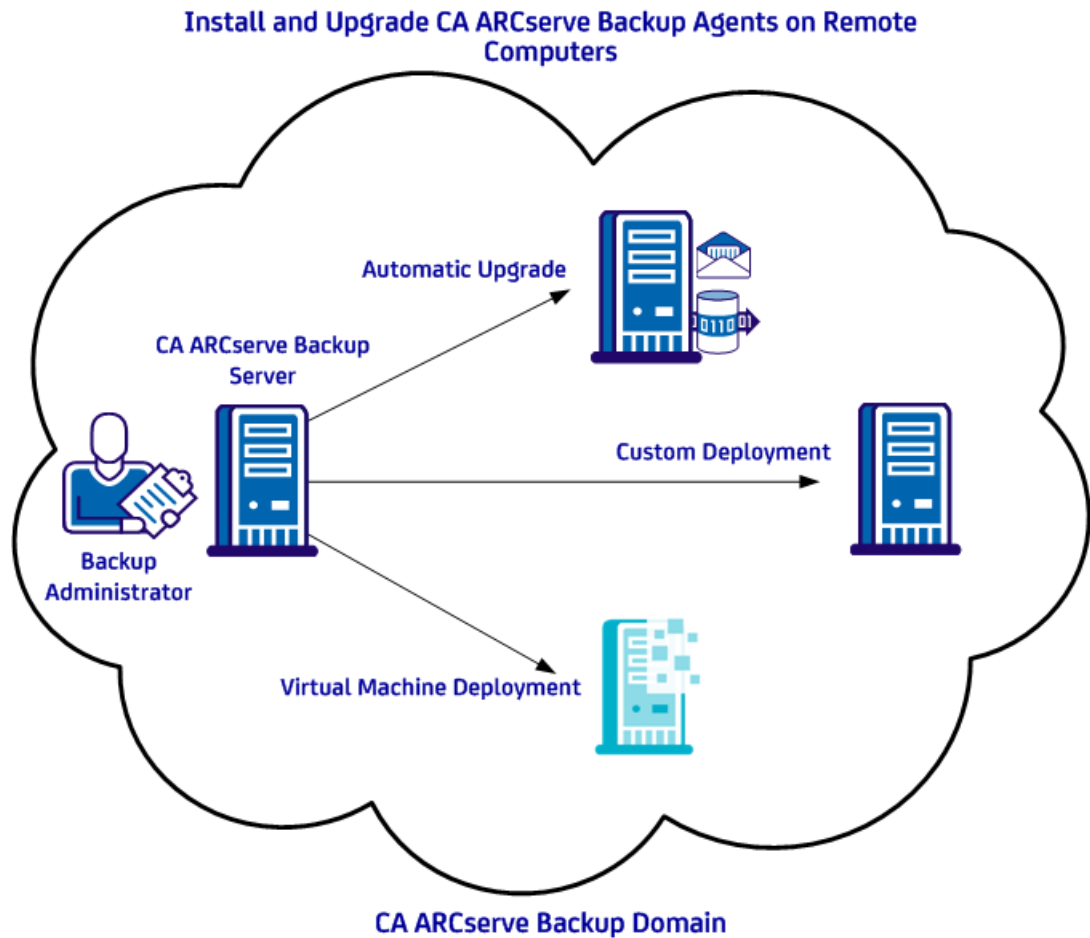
Install and Upgrade CA ARCserve Backup Agents on Remote Computers

Automatic Upgrade

CA ARCserve Backup Server

Custom Deployment

Backup Administrator

Virtual Machine Deployment

CA ARCserve Backup Domain